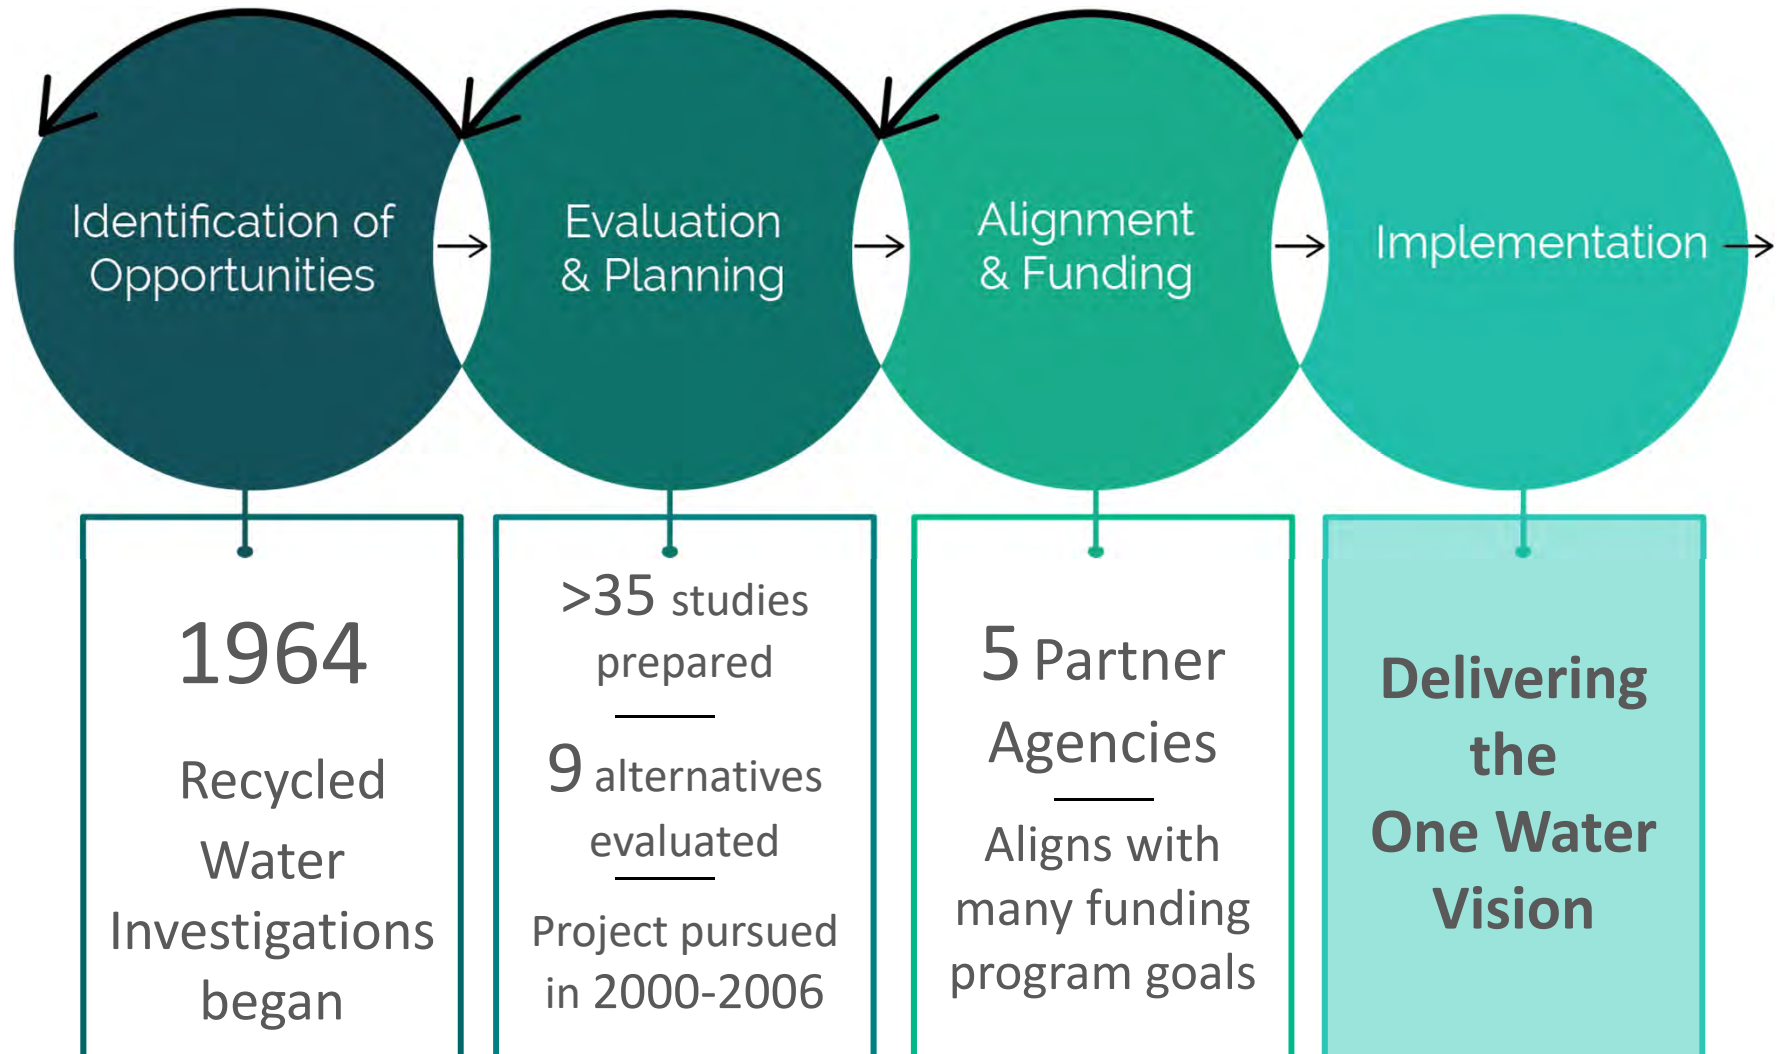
Identification of Opportunities

Evaluation & Planning

Alignment & Funding

Implementation

1964

Recycled Water Investigations began

>35 studies prepared

9 alternatives evaluated

Project pursued in 2000-2006

5 Partner Agencies

Aligns with many funding program goals

Delivering the One Water Vision